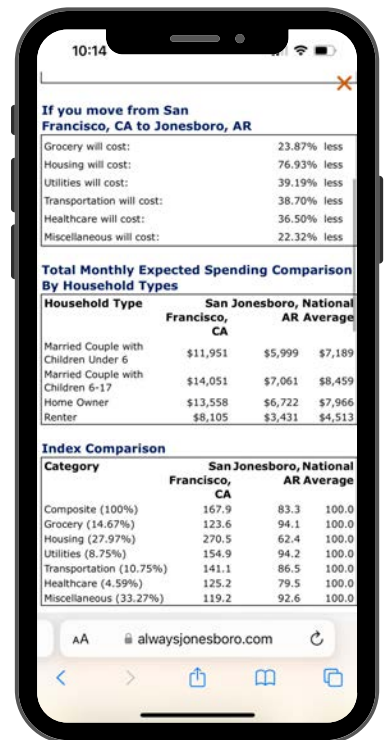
10:14

If you move from San Francisco, CA to Jonesboro, AR

| | |
|---|---|
| Grocery will cost: | 23.87% less |
| Housing will cost: | 76.93% less |
| Utilities will cost: | 39.19% less |
| Transportation will cost: | 38.70% less |
| Healthcare will cost: | 36.50% less |
| Miscellaneous will cost: | 22.32% less |

Total Monthly Expected Spending Comparison By Household Types

| Household Type | San Francisco, CA | Jonesboro, AR | National Average |
|---|---|---|---|
| Married Couple with Children Under 6 | \$11,951 | \$5,999 | \$7,189 |
| Married Couple with Children 6-17 | \$14,051 | \$7,061 | \$8,459 |
| Home Owner | \$13,558 | \$6,722 | \$7,966 |
| Renter | \$8,105 | \$3,431 | \$4,513 |

Index Comparison

| Category | San Francisco, CA | Jonesboro, AR | National Average |
|---|---|---|---|
| Composite (100%) | 167.9 | 83.3 | 100.0 |
| Grocery (14.67%) | 123.6 | 94.1 | 100.0 |
| Housing (27.97%) | 270.5 | 62.4 | 100.0 |
| Utilities (8.75%) | 154.9 | 94.2 | 100.0 |
| Transportation (10.75%) | 141.1 | 86.5 | 100.0 |
| Healthcare (4.59%) | 125.2 | 79.5 | 100.0 |
| Miscellaneous (33.27%) | 119.2 | 92.6 | 100.0 |

AA alwaysjonesboro.com